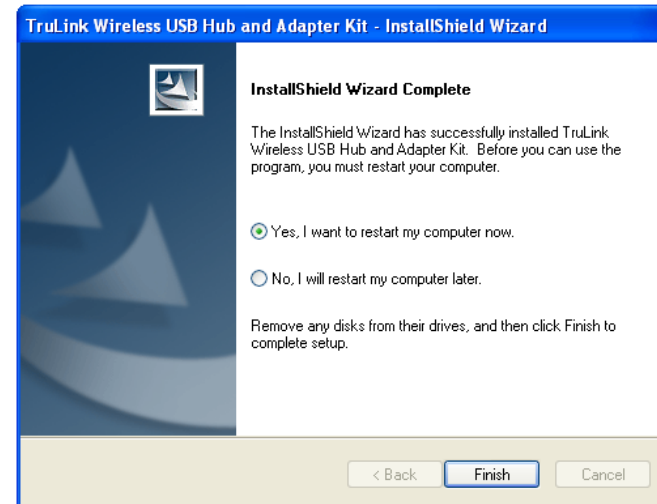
TruLink Wireless USB Hub and Adapter Kit - InstallShield Wizard

InstallShield Wizard Complete

The InstallShield Wizard has successfully installed TruLink Wireless USB Hub and Adapter Kit. Before you can use the program, you must restart your computer.

Yes, I want to restart my computer now.

No, I will restart my computer later.

Remove any disks from their drives, and then click Finish to complete setup.

< Back
Finish
Cancel